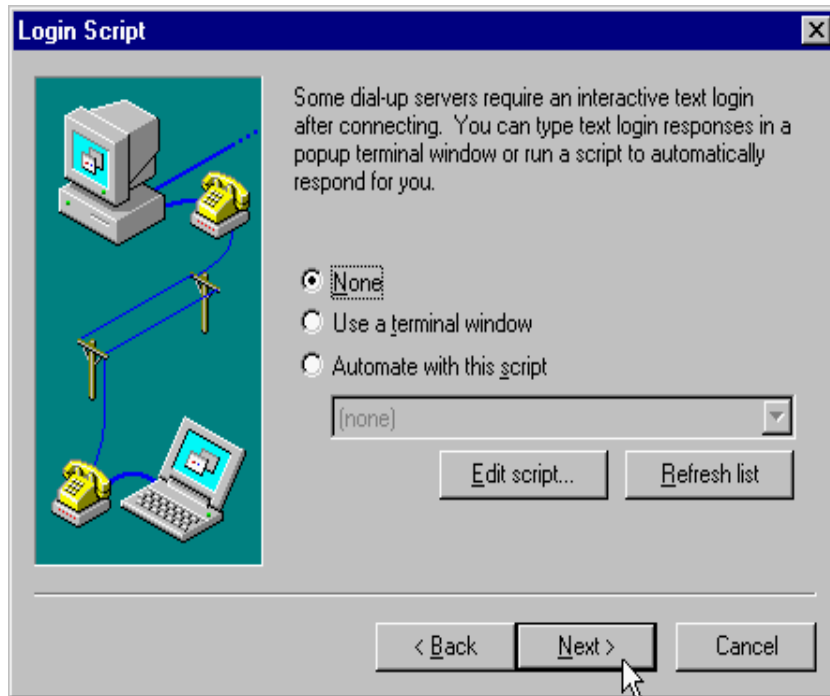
Login Script

Some dial-up servers require an interactive text login after connecting. You can type text login responses in a popup terminal window or run a script to automatically respond for you.

None

Use a terminal window

Automate with this script

(none)

Edit script...

Refresh list

< Back

Next >

Cancel